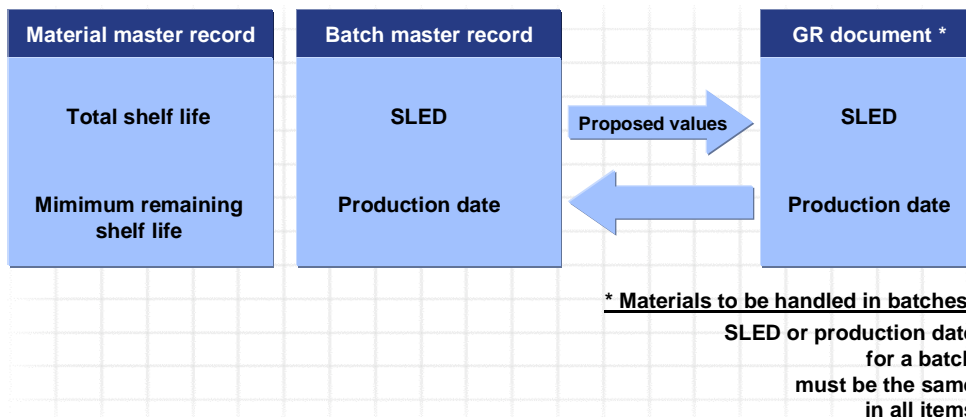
Material master record

Total shelf life

Mimimum remaining shelf life

Batch master record

SLED

Production date

Proposed values

GR document *

SLED

Production date

* Materials to be handled in batches

SLED or production dat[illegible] for a batc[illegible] must be the sam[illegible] in all item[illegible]